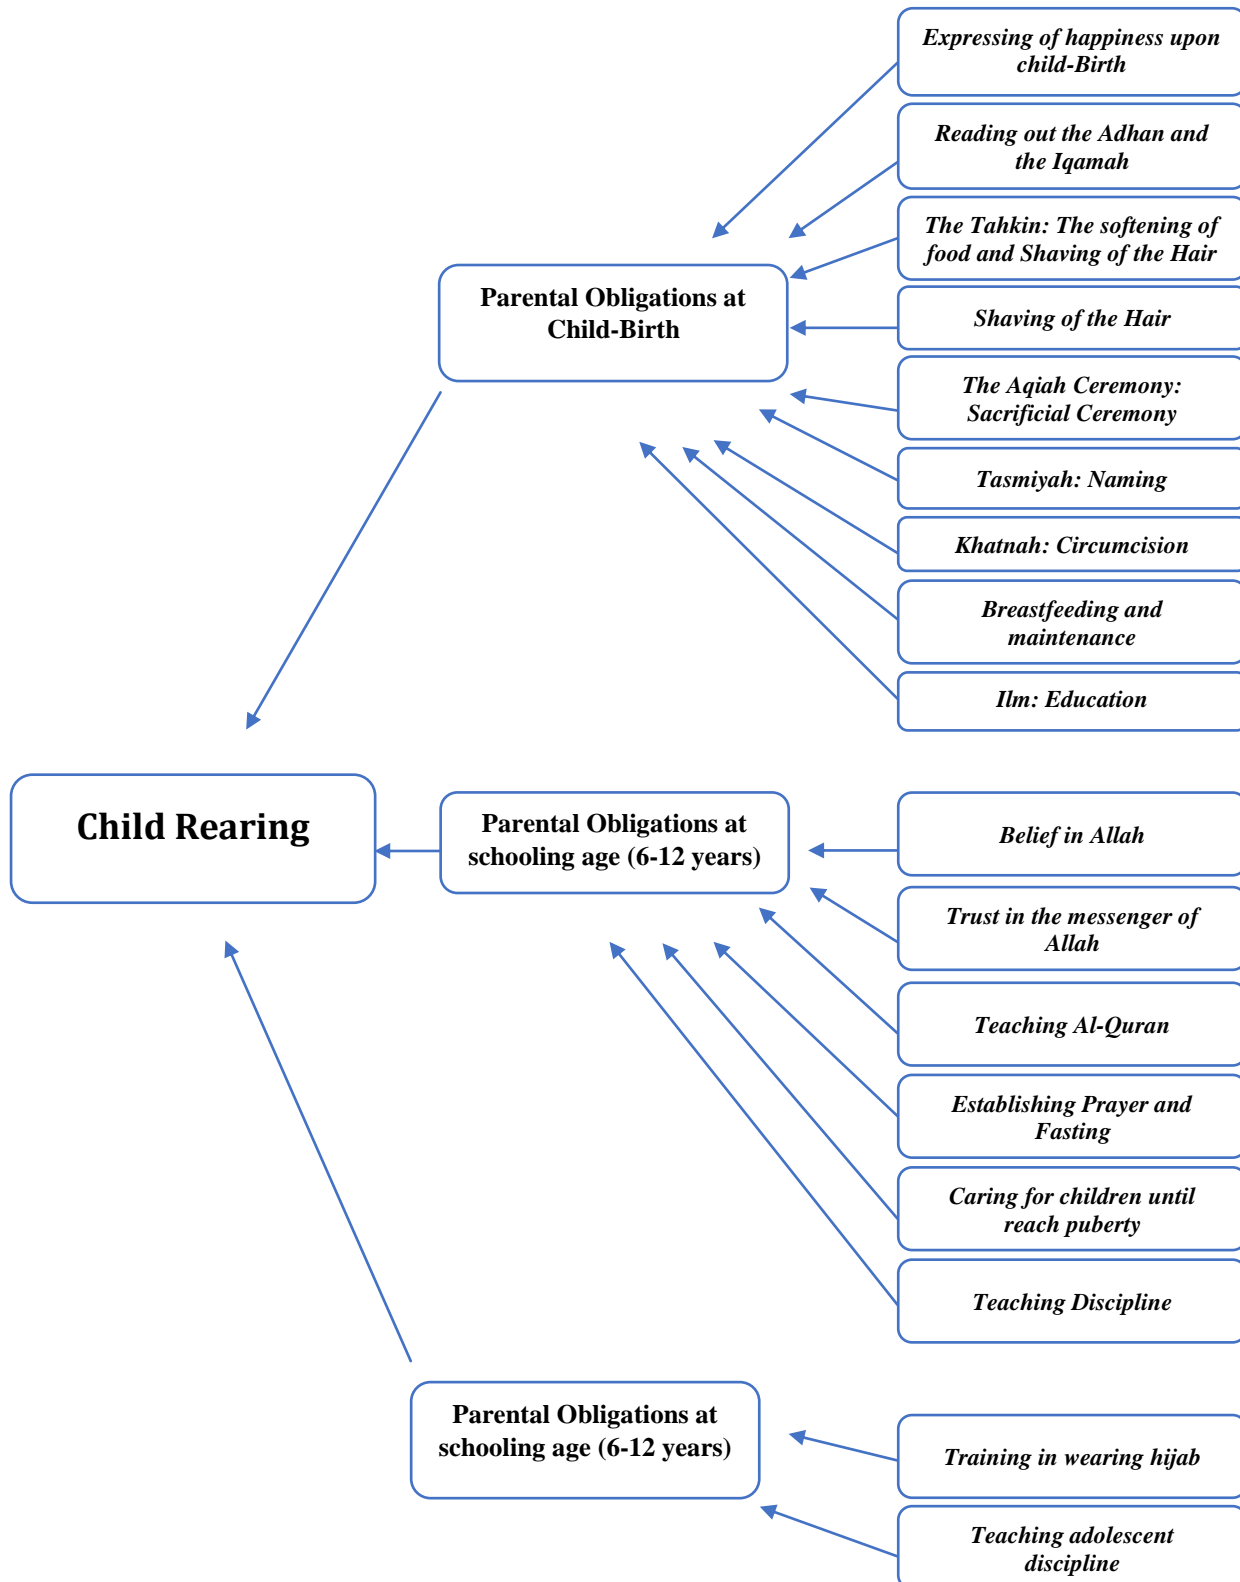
Expressing of happiness upon child-Birth

Reading out the Adhan and the Iqamah

The Tahkin: The softening of food and Shaving of the Hair

Shaving of the Hair

The Aqiah Ceremony: Sacrificial Ceremony

Tasmiyah: Naming

Khatnah: Circumcision

Breastfeeding and maintenance

Ilm: Education

Parental Obligations at Child-Birth

Child Rearing

Parental Obligations at schooling age (6-12 years)

Belief in Allah

Trust in the messenger of Allah

Teaching Al-Quran

Establishing Prayer and Fasting

Caring for children until reach puberty

Teaching Discipline

Parental Obligations at schooling age (6-12 years)

Training in wearing hijab

Teaching adolescent discipline